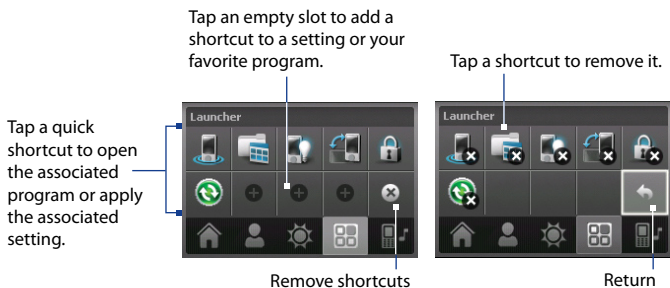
Tap an empty slot to add a shortcut to a setting or your favorite program.

Tap a shortcut to remove it.

Tap a quick shortcut to open the associated program or apply the associated setting.

Launcher

Launcher

Remove shortcuts

Return